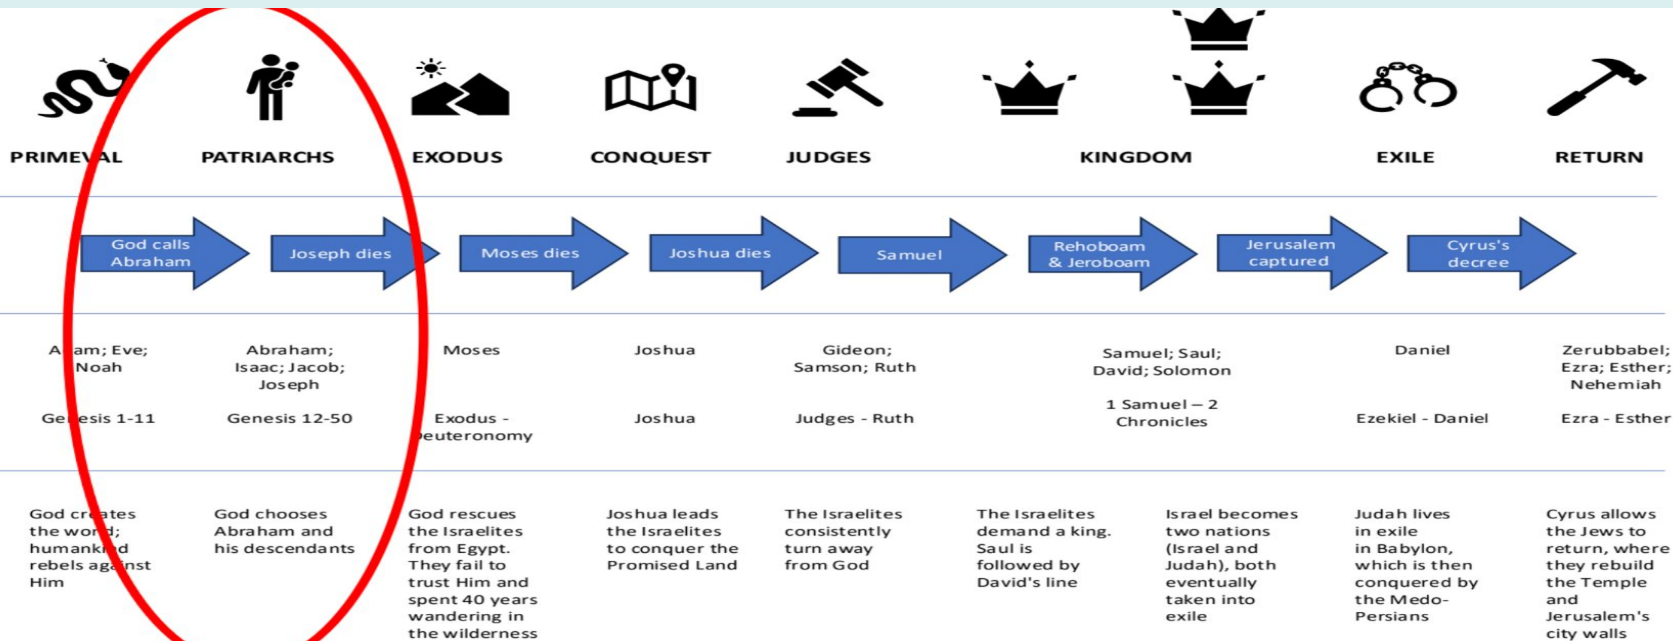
PRIMEVAL

PATRIARCHS

EXODUS

CONQUEST

JUDGES

KINGDOM

EXILE

RETURN

God calls Abraham

Joseph dies

Moses dies

Joshua dies

Samuel

Rehoboam & Jeroboam

Jerusalem captured

Cyrus's decree

A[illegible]am; Eve; Noah

Ge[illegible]esis 1-11

Abraham; Isaac; Jacob; Joseph

Genesis 12-50

Moses

Exodus - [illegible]euteronomy

Joshua

Joshua

Gideon; Samson; Ruth

Judges - Ruth

Samuel; Saul; David; Solomon

1 Samuel – 2 Chronicles

Daniel

Ezekiel - Daniel

Zerubbabel; Ezra; Esther; Nehemiah

Ezra - Esther

God cr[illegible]ates the wor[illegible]d; humankin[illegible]d rebels ag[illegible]nst Him

God chooses Abraham and his descendants

God rescues the Israelites from Egypt. They fail to trust Him and spent 40 years wandering in the wilderness

Joshua leads the Israelites to conquer the Promised Land

The Israelites consistently turn away from God

The Israelites demand a king. Saul is followed by David's line

Israel becomes two nations (Israel and Judah), both eventually taken into exile

Judah lives in exile in Babylon, which is then conquered by the Medo-Persians

Cyrus allows the Jews to return, where they rebuild the Temple and Jerusalem's city walls